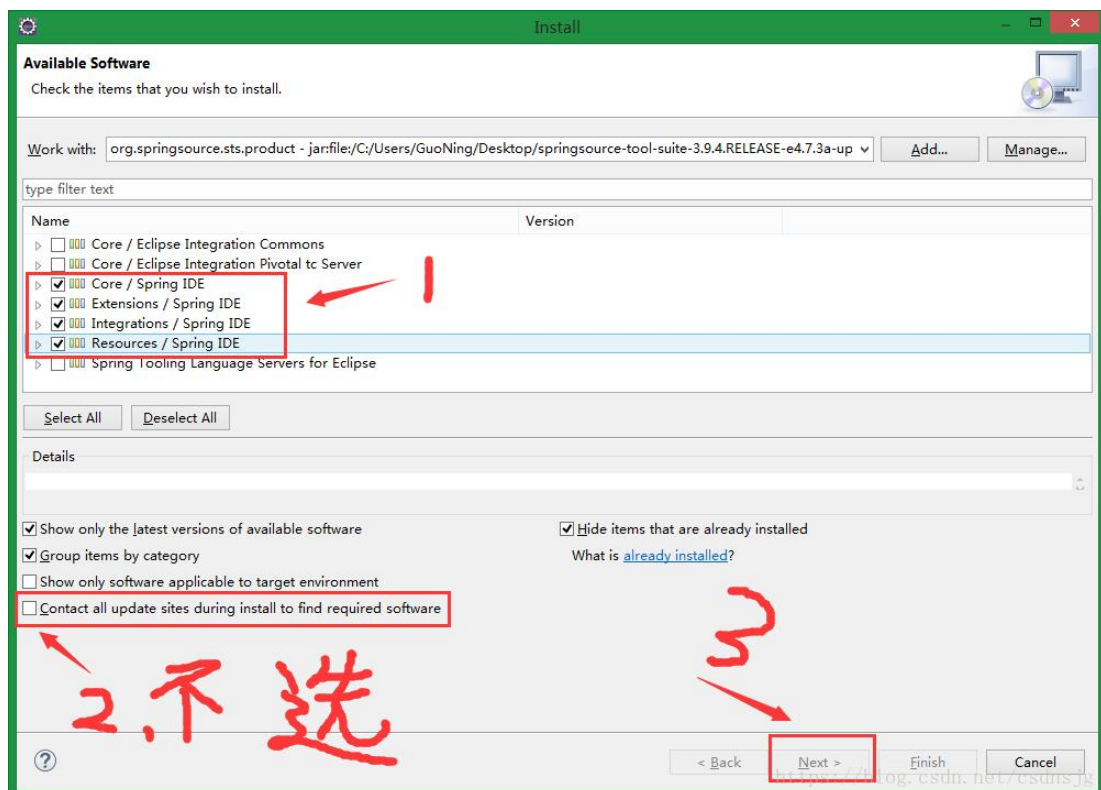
Install

Available Software
Check the items that you wish to install.

Work with: org.springsource.sts.product - jar:file:/C:/Users/GuoNing/Desktop/springsource-tool-suite-3.9.4.RELEASE-e4.7.3a-up
Add...
Manage...

type filter text

| Name | Version |
|---|---|
| Core / Eclipse Integration Commons | |
| Core / Eclipse Integration Pivotal tc Server | |
| Core / Spring IDE | |
| Extensions / Spring IDE | |
| Integrations / Spring IDE | |
| Resources / Spring IDE | |
| Spring Tooling Language Servers for Eclipse | |

1

Select All
Deselect All

Details

Show only the latest versions of available software
Hide items that are already installed
Group items by category
What is already installed?
Show only software applicable to target environment
Contact all update sites during install to find required software

2.不选

3

< Back
Next >
Finish
Cancel

https://blog.csdn.net/csdnsjg